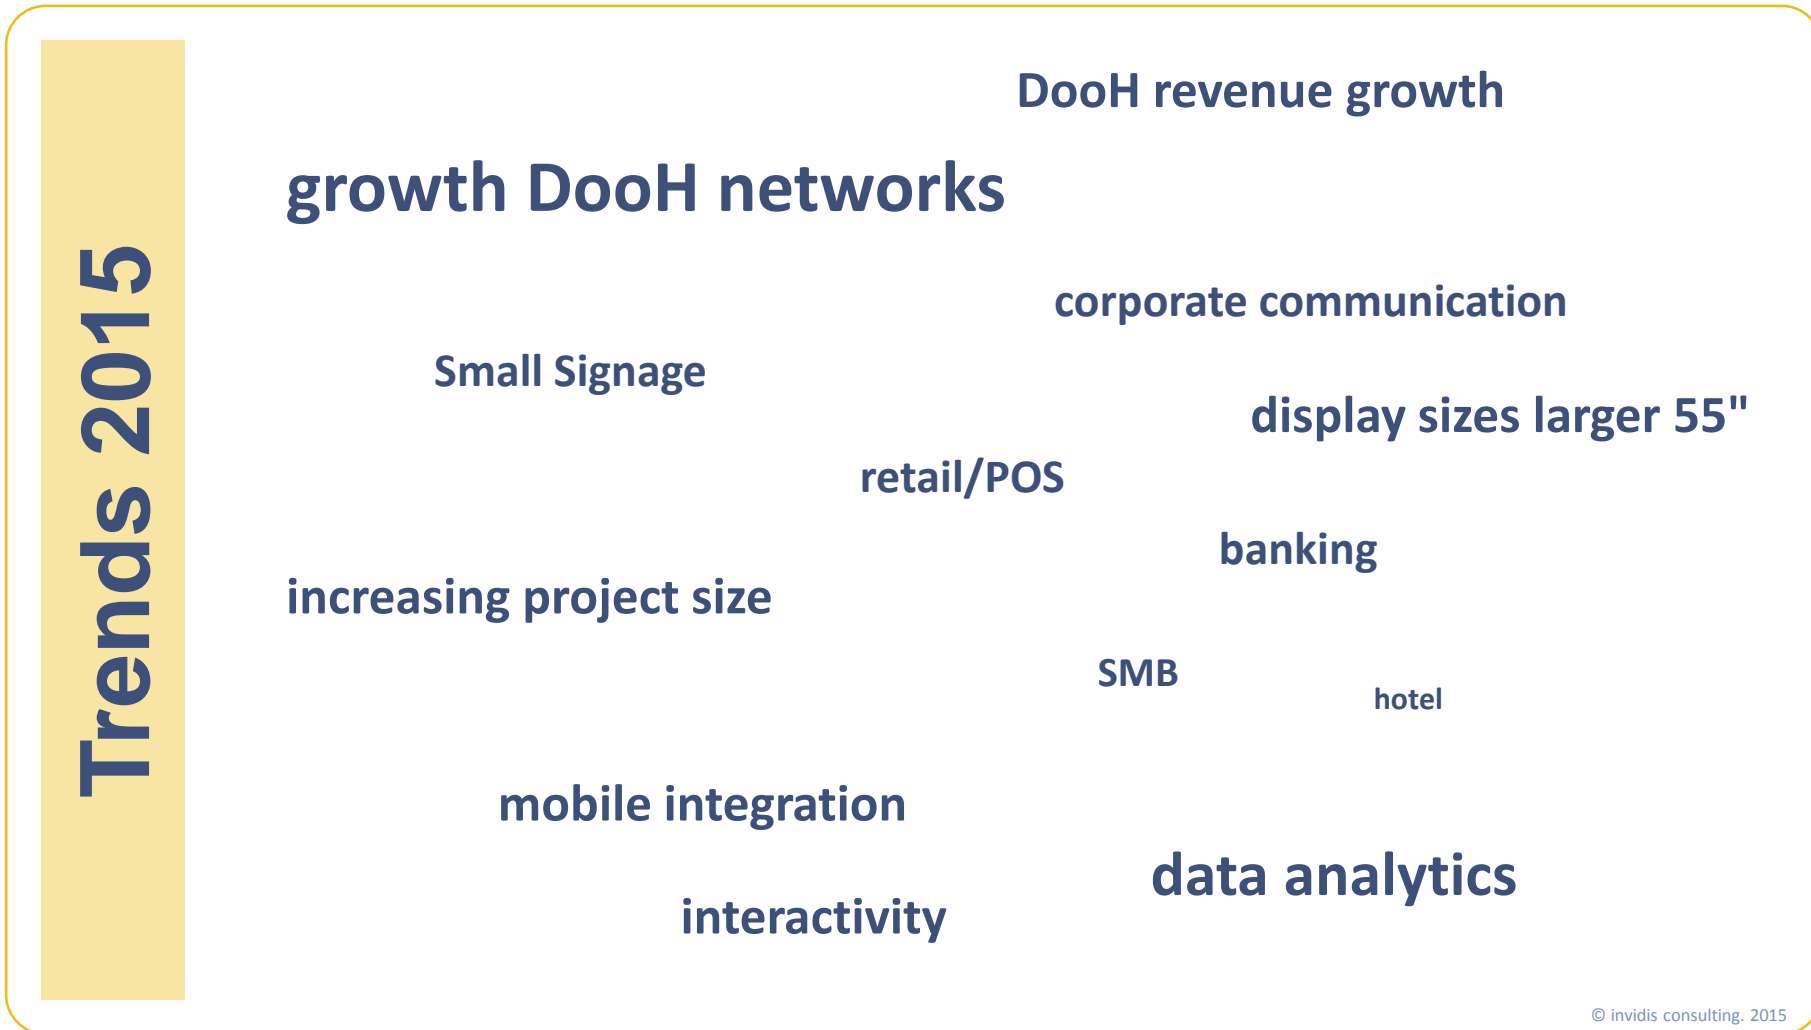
Trends 2015

DooH revenue growth

growth DooH networks

corporate communication

Small Signage

display sizes larger 55"

retail/POS

banking

increasing project size

SMB

hotel

mobile integration

data analytics

interactivity

© invidis consulting. 2015